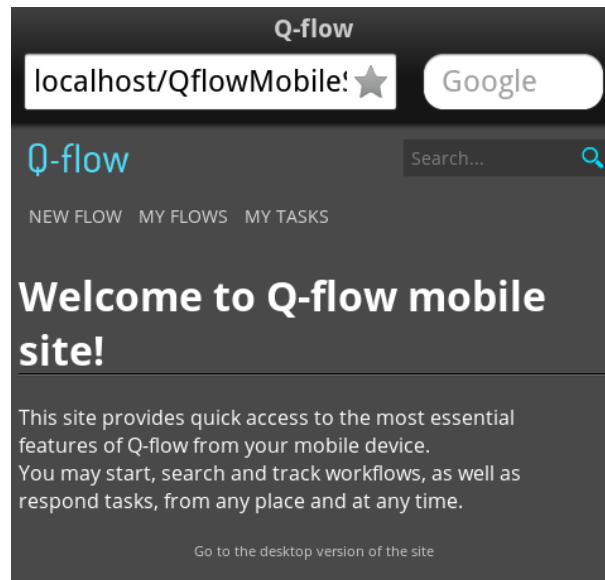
Q-flow

localhost/QflowMobileS

Google

Q-flow

Search...

NEW FLOW MY FLOWS MY TASKS

Welcome to Q-flow mobile site!

This site provides quick access to the most essential features of Q-flow from your mobile device.
You may start, search and track workflows, as well as respond tasks, from any place and at any time.

Go to the desktop version of the site